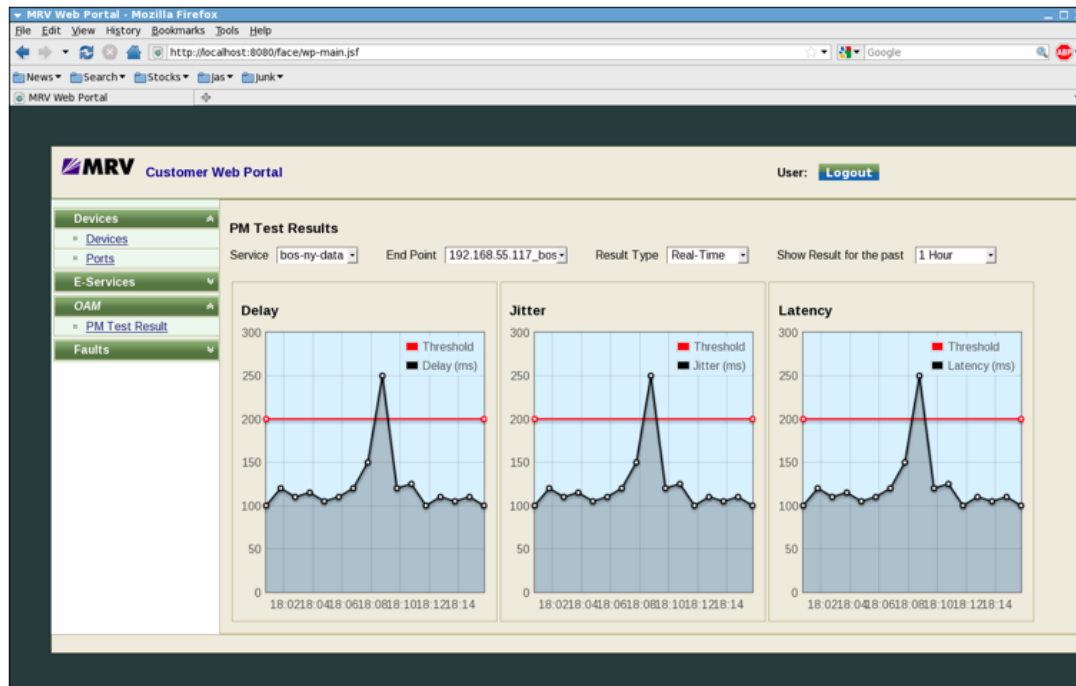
MRV Web Portal - Mozilla Firefox

File Edit View History Bookmarks Tools Help

http://localhost:8080/face/wp-main.jsf

Google

News Search Stocks Jas Junk

MRV Web Portal

MRV Customer Web Portal

User: Logout

Devices
Devices
Ports
E-Services
OAM
PM Test Result
Faults

PM Test Results

Service bos-ny-data End Point 192.168.55.117_bos Result Type Real-Time Show Result for the past 1 Hour

Delay
300
250
200
150
100
50
0
Threshold
Delay (ms)
18:02 18:04 18:06 18:08 18:10 18:12 18:14

Jitter
300
250
200
150
100
50
0
Threshold
Jitter (ms)
18:02 18:04 18:06 18:08 18:10 18:12 18:14

Latency
300
250
200
150
100
50
0
Threshold
Latency (ms)
18:02 18:04 18:06 18:08 18:10 18:12 18:14